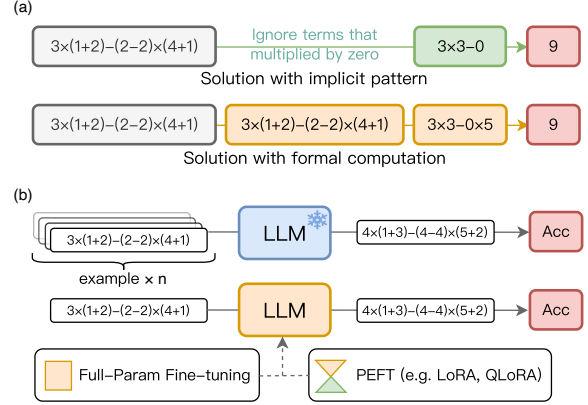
(a)

$3\times(1+2)-(2-2)\times(4+1)$

Ignore terms that multiplied by zero

$3\times3-0$

9

Solution with implicit pattern

$3\times(1+2)-(2-2)\times(4+1)$

$3\times(1+2)-(2-2)\times(4+1)$

$3\times3-0\times5$

9

Solution with formal computation

(b)

$3\times(1+2)-(2-2)\times(4+1)$

example × n

LLM

$4\times(1+3)-(4-4)\times(5+2)$

Acc

$3\times(1+2)-(2-2)\times(4+1)$

LLM

$4\times(1+3)-(4-4)\times(5+2)$

Acc

Full-Param Fine-tuning

PEFT (e.g. LoRA, QLoRA)